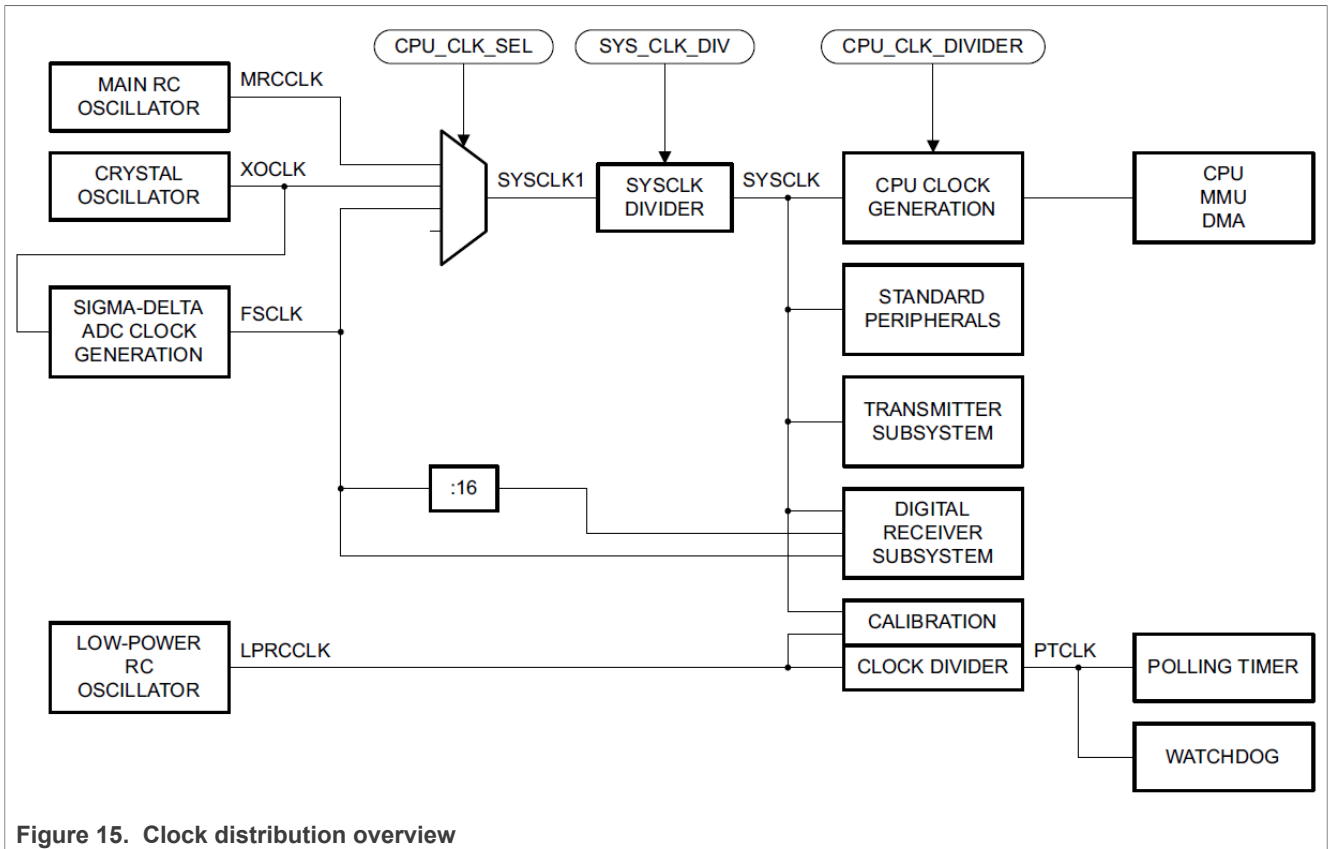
CPU_CLK_SEL
SYS_CLK_DIV
CPU_CLK_DIVIDER

MAIN RC OSCILLATOR
MRCCLK

CRYSTAL OSCILLATOR
XOCLK

SYSCLK1
SYSCLK DIVIDER
SYSCLK
CPU CLOCK GENERATION
CPU MMU DMA

SIGMA-DELTA ADC CLOCK GENERATION
FSCLK

STANDARD PERIPHERALS

TRANSMITTER SUBSYSTEM

:16

DIGITAL RECEIVER SUBSYSTEM

CALIBRATION

LOW-POWER RC OSCILLATOR
LPRCCLK
CLOCK DIVIDER
PTCLK
POLLING TIMER

WATCHDOG

Figure 15. Clock distribution overview